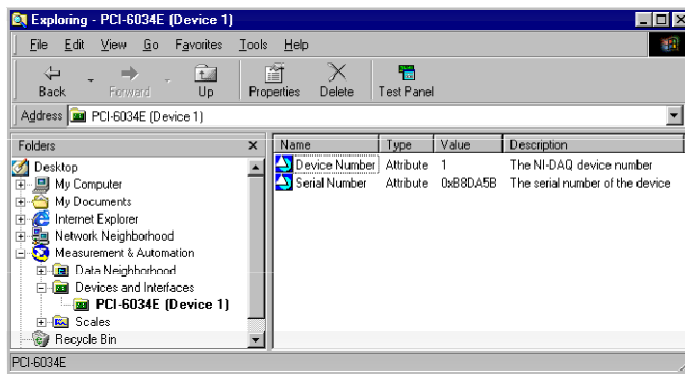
Exploring - PCI-6034E (Device 1)

File Edit View Go Favorites Tools Help

Back Forward Up Properties Delete Test Panel

Address PCI-6034E (Device 1)

Folders ×

Desktop
My Computer
My Documents
Internet Explorer
Network Neighborhood
Measurement & Automation
Data Neighborhood
Devices and Interfaces
PCI-6034E (Device 1)
Scales
Recycle Bin

| Name | Type | Value | Description |
|---|---|---|---|
| Device Number | Attribute | 1 | The NI-DAQ device number |
| Serial Number | Attribute | 0xB8DA5B | The serial number of the device |

PCI-6034E